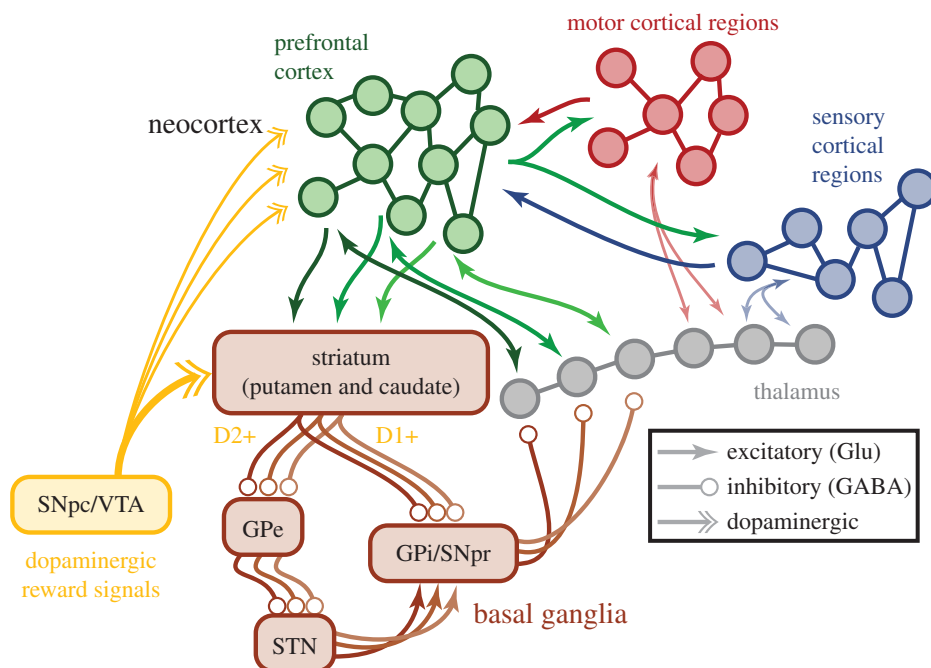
prefrontal cortex

motor cortical regions

neocortex

sensory cortical regions

striatum
(putamen and caudate)

thalamus

D2+

D1+

excitatory (Glu)
inhibitory (GABA)
dopaminergic

SNpc/VTA

GPe

GPi/SNpr

dopaminergic reward signals

basal ganglia

STN